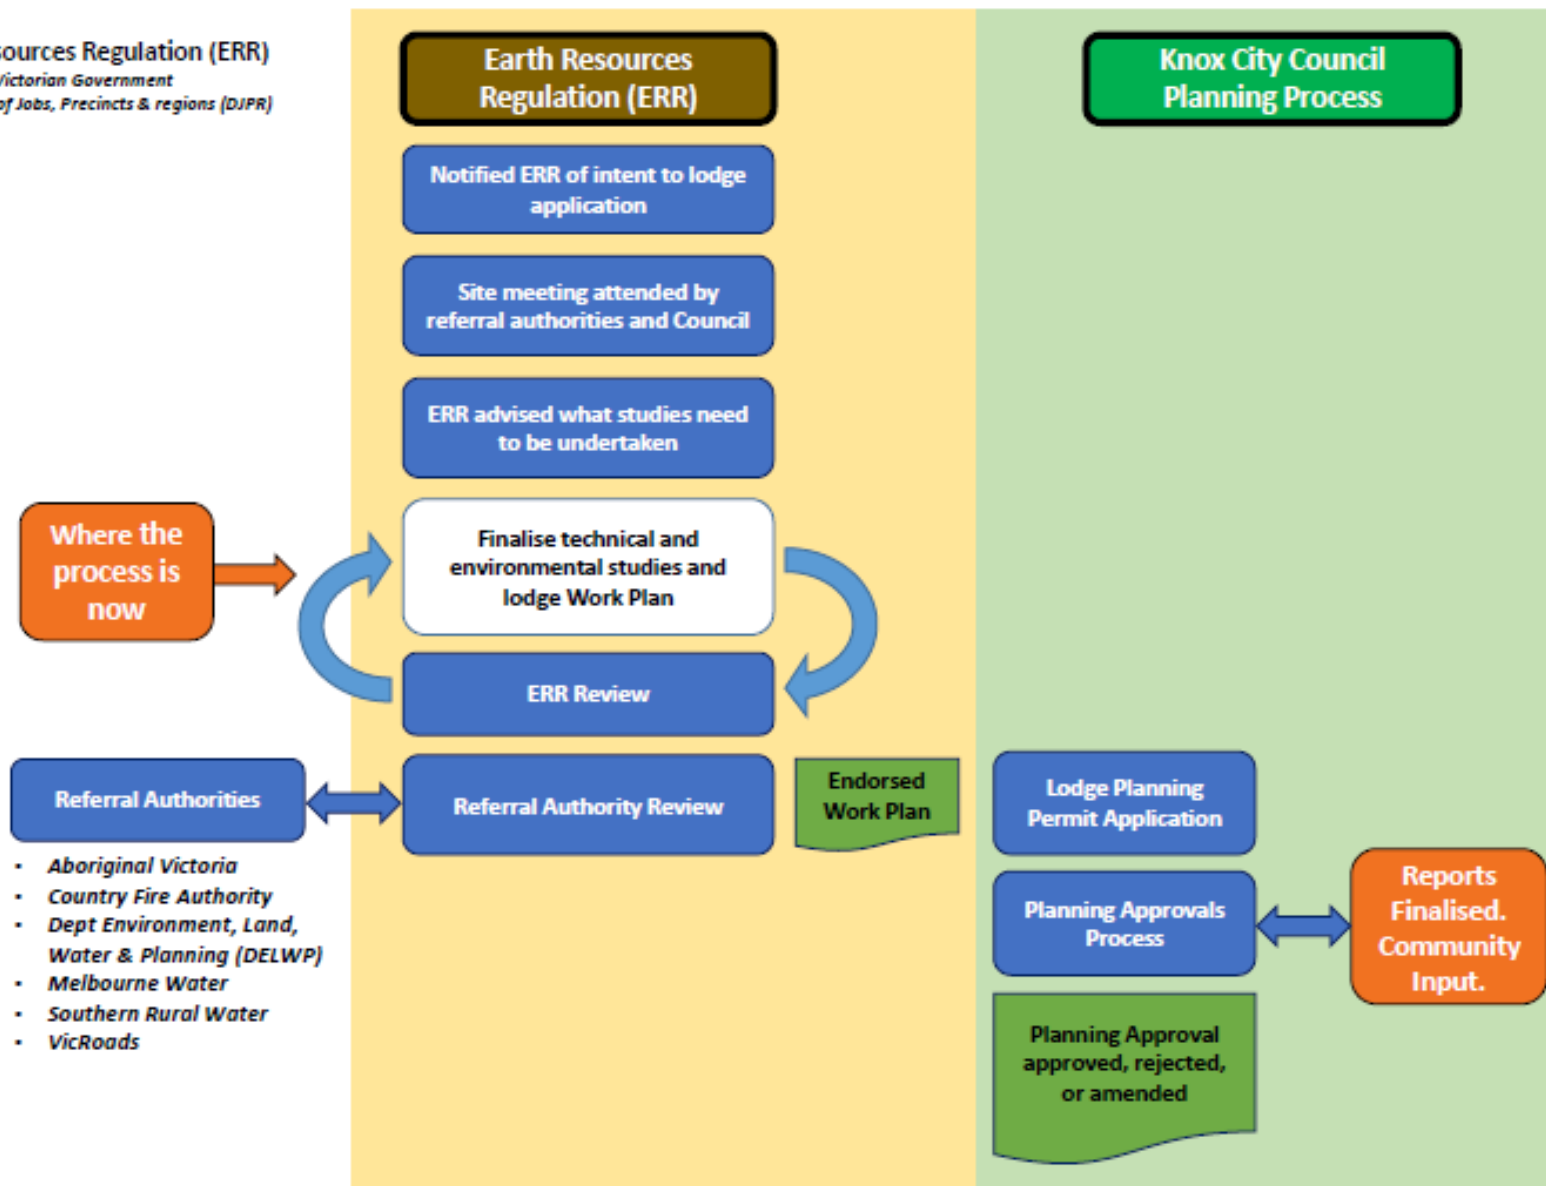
ources Regulation (ERR)
Victorian Government
of Jobs, Precincts & regions (DJPR)

Earth Resources Regulation (ERR)

Notified ERR of intent to lodge application

Site meeting attended by referral authorities and Council

ERR advised what studies need to be undertaken

Where the process is now

Finalise technical and environmental studies and lodge Work Plan

ERR Review

Referral Authorities

Referral Authority Review

Endorsed Work Plan

- Aboriginal Victoria
- Country Fire Authority
- Dept Environment, Land, Water & Planning (DELWP)
- Melbourne Water
- Southern Rural Water
- VicRoads

Knox City Council Planning Process

Lodge Planning Permit Application

Planning Approvals Process

Reports Finalised. Community Input.

Planning Approval approved, rejected, or amended